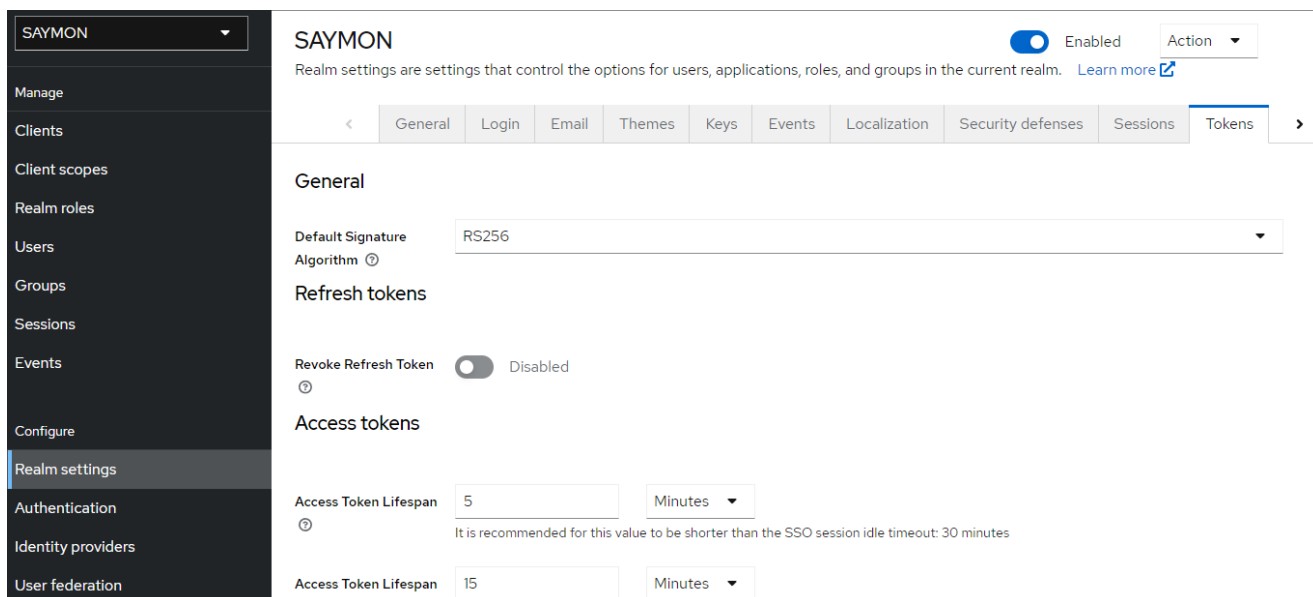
SAYMON

Manage

Clients

Client scopes

Realm roles

Users

Groups

Sessions

Events

Configure

Realm settings

Authentication

Identity providers

User federation

SAYMON

Enabled

Action

Realm settings are settings that control the options for users, applications, roles, and groups in the current realm. Learn more

General | Login | Email | Themes | Keys | Events | Localization | Security defenses | Sessions | Tokens

General

Default Signature Algorithm

RS256

Refresh tokens

Revoke Refresh Token

Disabled

Access tokens

Access Token Lifespan

5

Minutes

It is recommended for this value to be shorter than the SSO session idle timeout: 30 minutes

Access Token Lifespan

15

Minutes